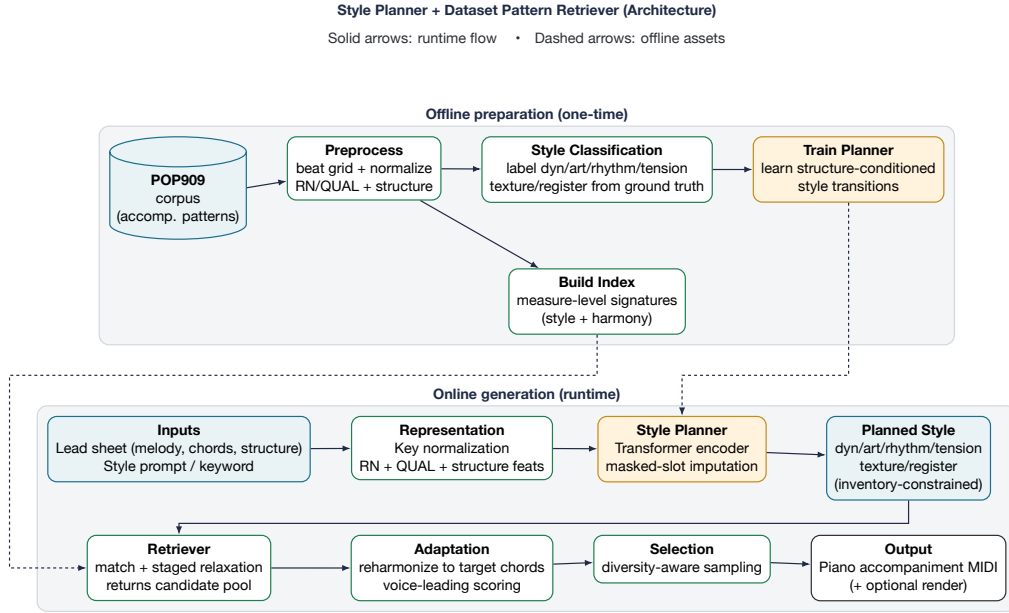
Style Planner + Dataset Pattern Retriever (Architecture)

Solid arrows: runtime flow • Dashed arrows: offline assets

Offline preparation (one-time)

POP909
corpus
(accomp. patterns)

Preprocess
beat grid + normalize
RN/QUAL + structure

Style Classification
label dyn/art/rhythm/tension
texture/register from ground truth

Train Planner
learn structure-conditioned
style transitions

Build Index
measure-level signatures
(style + harmony)

Online generation (runtime)

Inputs
Lead sheet (melody, chords, structure)
Style prompt / keyword

Representation
Key normalization
RN + QUAL + structure feats

Style Planner
Transformer encoder
masked-slot imputation

Planned Style
dyn/art/rhythm/tension
texture/register
(inventory-constrained)

Retriever
match + staged relaxation
returns candidate pool

Adaptation
reharmonize to target chords
voice-leading scoring

Selection
diversity-aware sampling

Output
Piano accompaniment MIDI
(+ optional render)